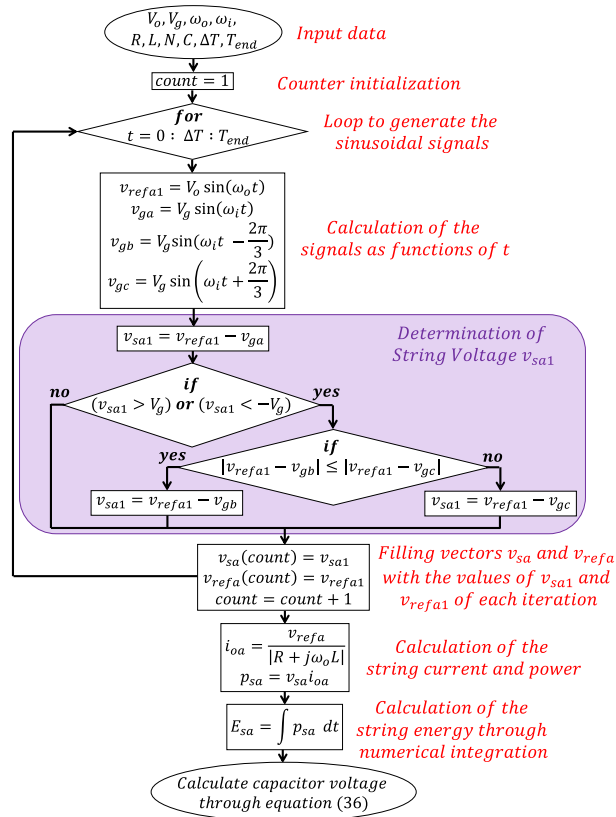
$V_o, V_g, \omega_o, \omega_i,$
$R, L, N, C, \Delta T, T_{end}$

Input data

$count = 1$

Counter initialization

**for**
$t = 0 : \Delta T : T_{end}$

Loop to generate the sinusoidal signals

$v_{refa1} = V_o \sin(\omega_o t)$
$v_{ga} = V_g \sin(\omega_i t)$
$v_{gb} = V_g \sin(\omega_i t - \frac{2\pi}{3})$
$v_{gc} = V_g \sin\left(\omega_i t + \frac{2\pi}{3}\right)$

Calculation of the signals as functions of $t$

Determination of String Voltage $v_{sa1}$

$v_{sa1} = v_{refa1} - v_{ga}$

no

**if**
$(v_{sa1} > V_g)$ **or** $(v_{sa1} < -V_g)$

yes

yes

**if**
$|v_{refa1} - v_{gb}| \leq |v_{refa1} - v_{gc}|$

no

$v_{sa1} = v_{refa1} - v_{gb}$

$v_{sa1} = v_{refa1} - v_{gc}$

$v_{sa}(count) = v_{sa1}$
$v_{refa}(count) = v_{refa1}$
$count = count + 1$

Filling vectors $v_{sa}$ and $v_{refa}$ with the values of $v_{sa1}$ and $v_{refa1}$ of each iteration

$i_{oa} = \frac{v_{refa}}{|R + j\omega_o L|}$
$p_{sa} = v_{sa} i_{oa}$

Calculation of the string current and power

$E_{sa} = \int p_{sa}\ dt$

Calculation of the string energy through numerical integration

Calculate capacitor voltage through equation (36)